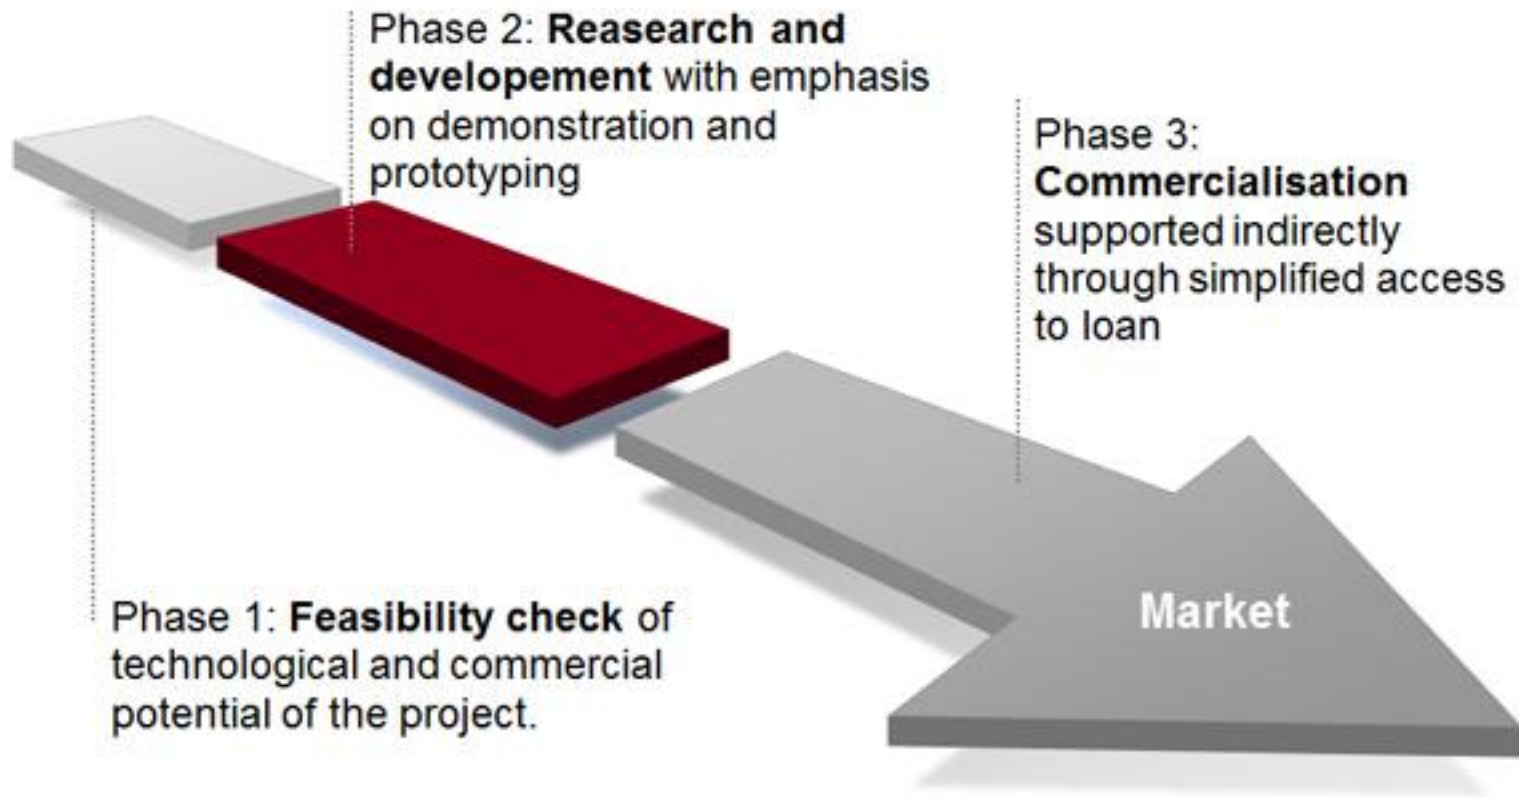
Phase 2: **Reasearch and developement** with emphasis on demonstration and prototyping

Phase 3: **Commercialisation** supported indirectly through simplified access to loan

Phase 1: **Feasibility check** of technological and commercial potential of the project.

Market